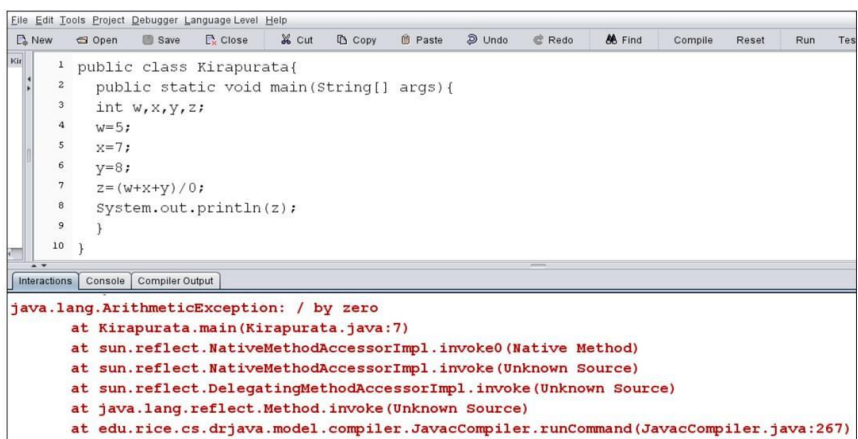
File Edit Tools Project Debugger Language Level Help

New Open Save Close Cut Copy Paste Undo Redo Find Compile Reset Run Tes

Kir

1 public class Kirapurata{
2 public static void main(String[] args){
3 int w,x,y,z;
4 w=5;
5 x=7;
6 y=8;
7 z=(w+x+y)/0;
8 System.out.println(z);
9 }
10 }

Interactions Console Compiler Output

java.lang.ArithmeticException: / by zero
at Kirapurata.main(Kirapurata.java:7)
at sun.reflect.NativeMethodAccessorImpl.invoke0(Native Method)
at sun.reflect.NativeMethodAccessorImpl.invoke(Unknown Source)
at sun.reflect.DelegatingMethodAccessorImpl.invoke(Unknown Source)
at java.lang.reflect.Method.invoke(Unknown Source)
at edu.rice.cs.drjava.model.compiler.JavacCompiler.runCommand(JavacCompiler.java:267)